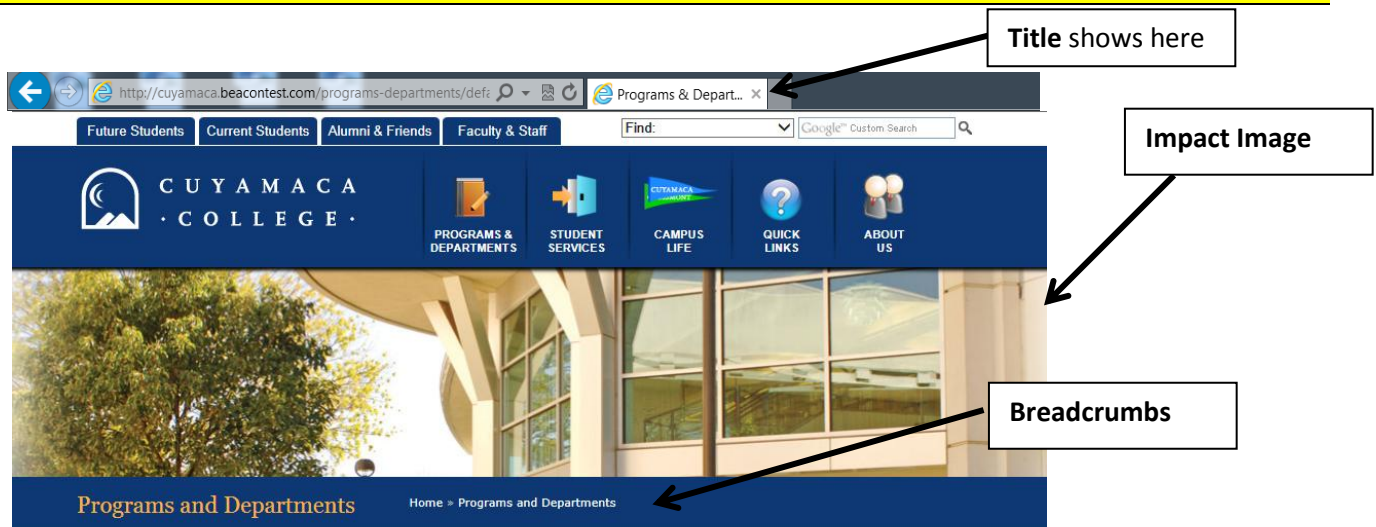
**Title** shows here

http://cuyamaca.beacontest.com/programs-departments/defa

Programs & Depart...

Future Students | Current Students | Alumni & Friends | Faculty & Staff

Find:

Google™ Custom Search

**Impact Image**

CUYAMACA · COLLEGE ·

PROGRAMS & DEPARTMENTS

STUDENT SERVICES

CUYAMACA COMMUNITY

CAMPUS LIFE

QUICK LINKS

ABOUT US

**Breadcrumbs**

Programs and Departments

Home » Programs and Departments